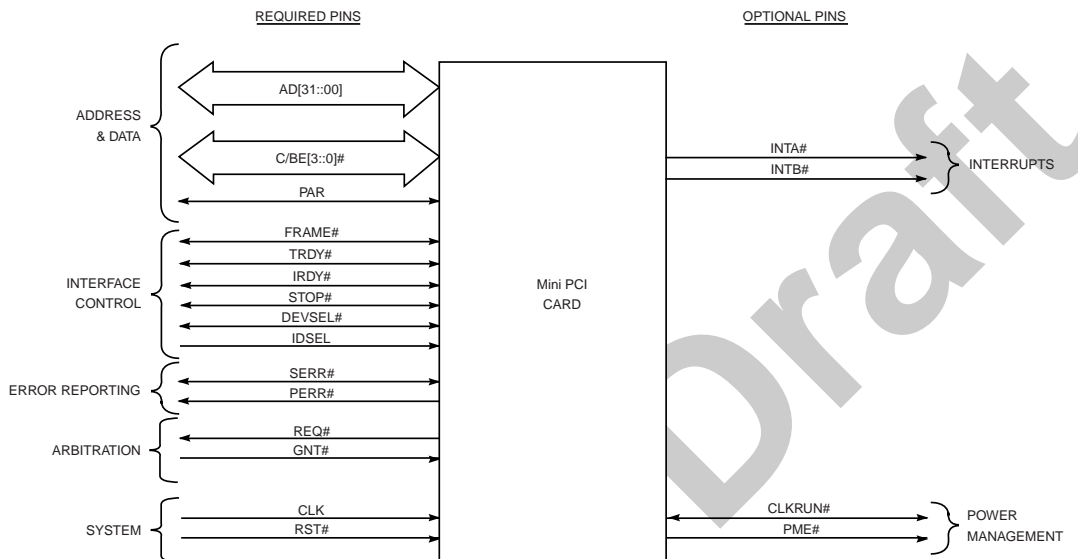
REQUIRED PINS

OPTIONAL PINS

ADDRESS & DATA

AD[31::00]

C/BE[3::0]#

PAR

INTERFACE CONTROL

FRAME#

TRDY#

IRDY#

STOP#

DEVSEL#

IDSEL

ERROR REPORTING

SERR#

PERR#

ARBITRATION

REQ#

GNT#

SYSTEM

CLK

RST#

Mini PCI CARD

INTA#

INTB#

INTERRUPTS

CLKRUN#

PME#

POWER MANAGEMENT

Draft